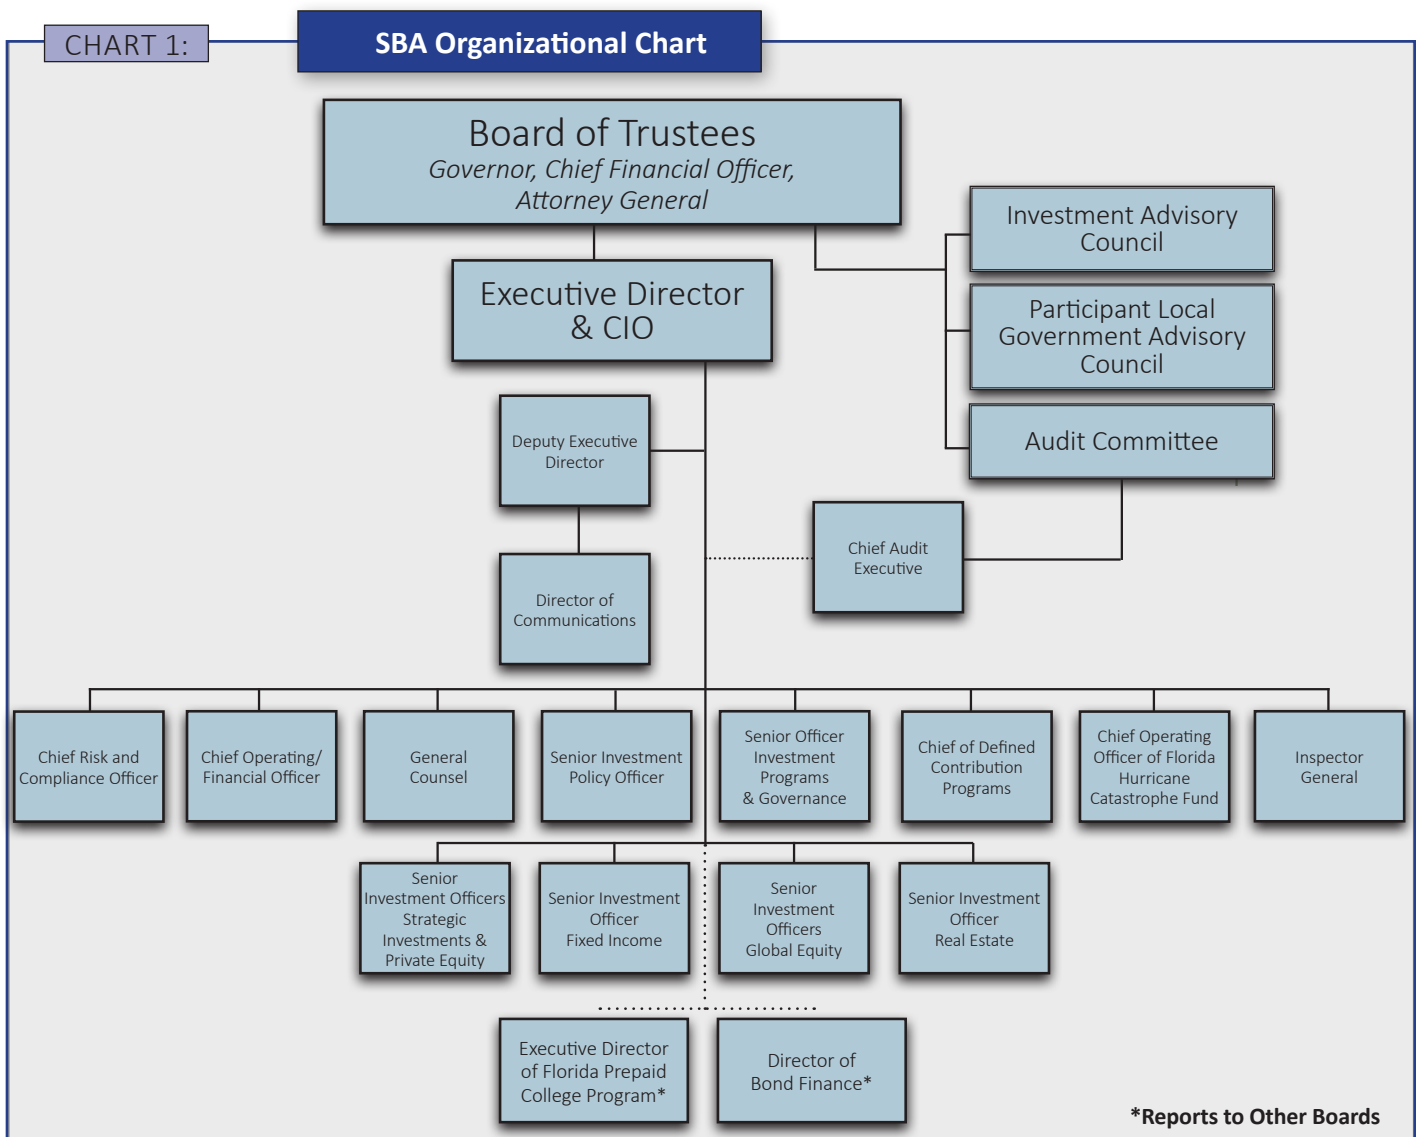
CHART 1:

SBA Organizational Chart

Board of Trustees
Governor, Chief Financial Officer, Attorney General

Investment Advisory Council

Participant Local Government Advisory Council

Audit Committee

Executive Director & CIO

Deputy Executive Director

Chief Audit Executive

Director of Communications

Chief Risk and Compliance Officer

Chief Operating/ Financial Officer

General Counsel

Senior Investment Policy Officer

Senior Officer Investment Programs & Governance

Chief of Defined Contribution Programs

Chief Operating Officer of Florida Hurricane Catastrophe Fund

Inspector General

Senior Investment Officers Strategic Investments & Private Equity

Senior Investment Officer Fixed Income

Senior Investment Officers Global Equity

Senior Investment Officer Real Estate

Executive Director of Florida Prepaid College Program*

Director of Bond Finance*

*Reports to Other Boards